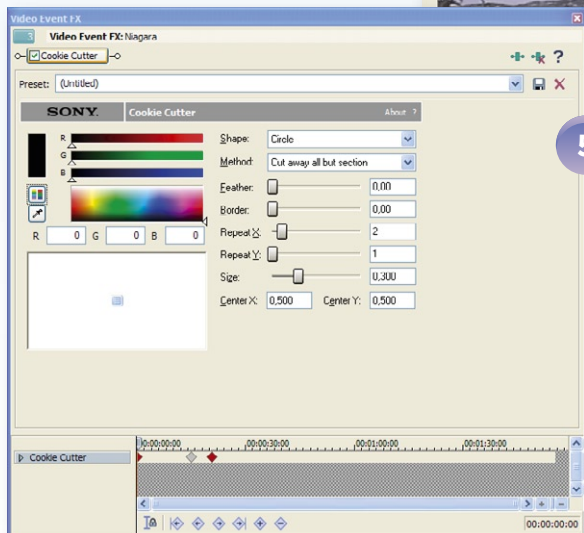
Video Event FX

3 Video Event FX: Niagara

Cookie Cutter

Preset: (Untitled)

SONY. Cookie Cutter About ?

R
G
B

R 0 G 0 B 0

Shape: Circle
Method: Cut away all but section
Feather: 0,00
Border: 0,00
Repeat X: 2
Repeat Y: 1
Size: 0,300
Center X: 0,500 Center Y: 0,500

5

Cookie Cutter

00:00:00:00 00:00:30:00 00:01:00:00 00:01:30:00

00:00:00:00